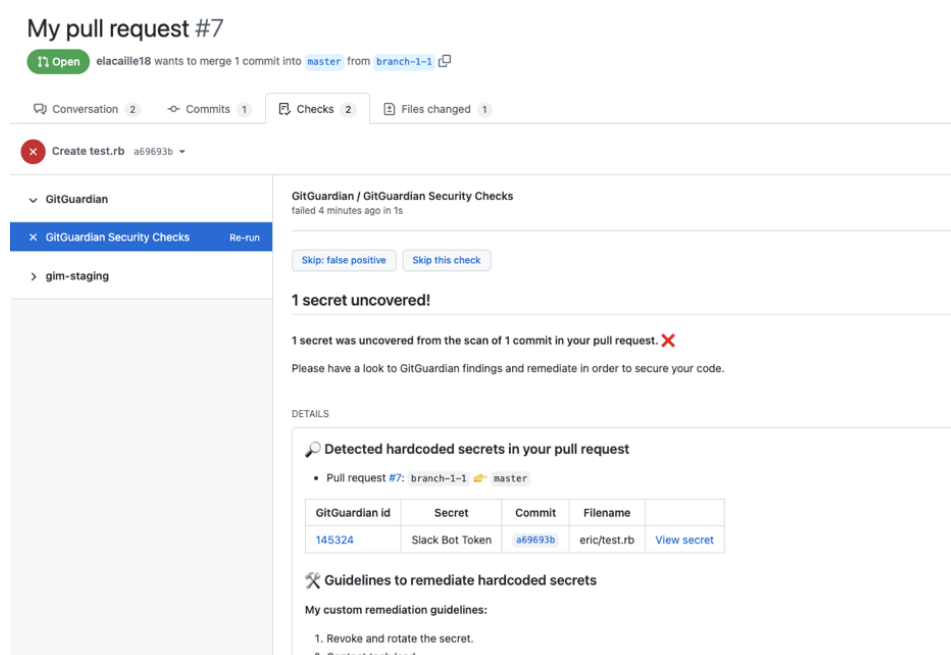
My pull request #7

Open elacaille18 wants to merge 1 commit into master from branch-1-1

Conversation 2 Commits 1 Checks 2 Files changed 1

Create test.rb a69693b

GitGuardian

GitGuardian Security Checks Re-run

gim-staging

GitGuardian / GitGuardian Security Checks
failed 4 minutes ago in 1s

Skip: false positive Skip this check

1 secret uncovered!

1 secret was uncovered from the scan of 1 commit in your pull request. ❌

Please have a look to GitGuardian findings and remediate in order to secure your code.

DETAILS

🔎 Detected hardcoded secrets in your pull request

- Pull request #7: branch-1-1 👉 master

| GitGuardian id | Secret | Commit | Filename | |
|---|---|---|---|---|
| 145324 | Slack Bot Token | a69693b | eric/test.rb | View secret |

🛠 Guidelines to remediate hardcoded secrets

My custom remediation guidelines:

1. Revoke and rotate the secret.

2. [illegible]